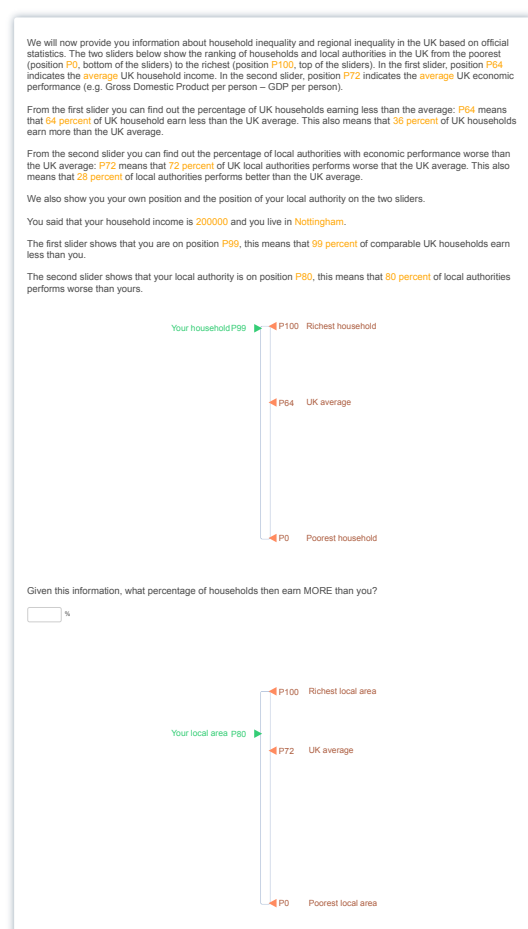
We will now provide you information about household inequality and regional inequality in the UK based on official statistics. The two sliders below show the ranking of households and local authorities in the UK from the poorest (position P0, bottom of the sliders) to the richest (position P100, top of the sliders). In the first slider, position P64 indicates the average UK household income. In the second slider, position P72 indicates the average UK economic performance (e.g. Gross Domestic Product per person – GDP per person).

From the first slider you can find out the percentage of UK households earning less than the average: P64 means that 64 percent of UK household earn less than the UK average. This also means that 36 percent of UK households earn more than the UK average.

From the second slider you can find out the percentage of local authorities with economic performance worse than the UK average: P72 means that 72 percent of UK local authorities performs worse that the UK average. This also means that 28 percent of local authorities performs better than the UK average.

We also show you your own position and the position of your local authority on the two sliders.

You said that your household income is 200000 and you live in Nottingham.

The first slider shows that you are on position P99, this means that 99 percent of comparable UK households earn less than you.

The second slider shows that your local authority is on position P80, this means that 80 percent of local authorities performs worse than yours.

Your household P99

P100 Richest household

P64 UK average

P0 Poorest household

Given this information, what percentage of households then earn MORE than you?

%

P100 Richest local area

Your local area P80

P72 UK average

P0 Poorest local area